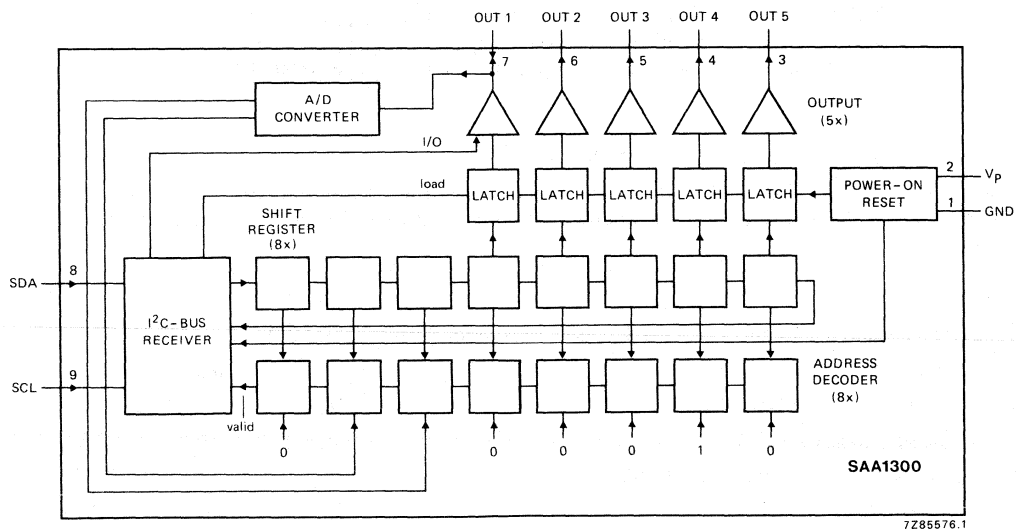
OUT 1 OUT 2 OUT 3 OUT 4 OUT 5

7 6 5 4 3

A/D CONVERTER

OUTPUT (5x)

I/O

load

LATCH LATCH LATCH LATCH LATCH

POWER-ON RESET

2 $V_P$

1 GND

SHIFT REGISTER (8x)

SDA 8

$I^2C$-BUS RECEIVER

SCL 9

valid

ADDRESS DECODER (8x)

0 0 0 0 1 0

SAA1300

7Z85576.1